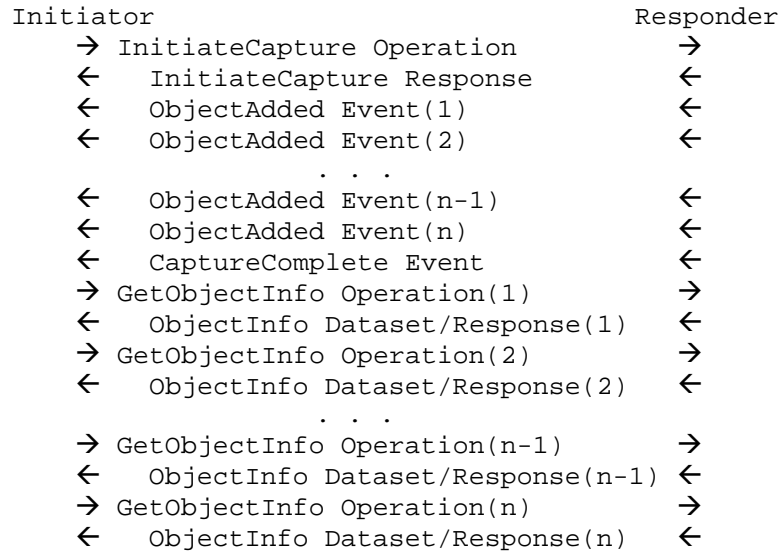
Initiator Responder

→ InitiateCapture Operation →

← InitiateCapture Response ←

← ObjectAdded Event(1) ←

← ObjectAdded Event(2) ←

. . .

← ObjectAdded Event(n-1) ←

← ObjectAdded Event(n) ←

← CaptureComplete Event ←

→ GetObjectInfo Operation(1) →

← ObjectInfo Dataset/Response(1) ←

→ GetObjectInfo Operation(2) →

← ObjectInfo Dataset/Response(2) ←

. . .

→ GetObjectInfo Operation(n-1) →

← ObjectInfo Dataset/Response(n-1) ←

→ GetObjectInfo Operation(n) →

← ObjectInfo Dataset/Response(n) ←